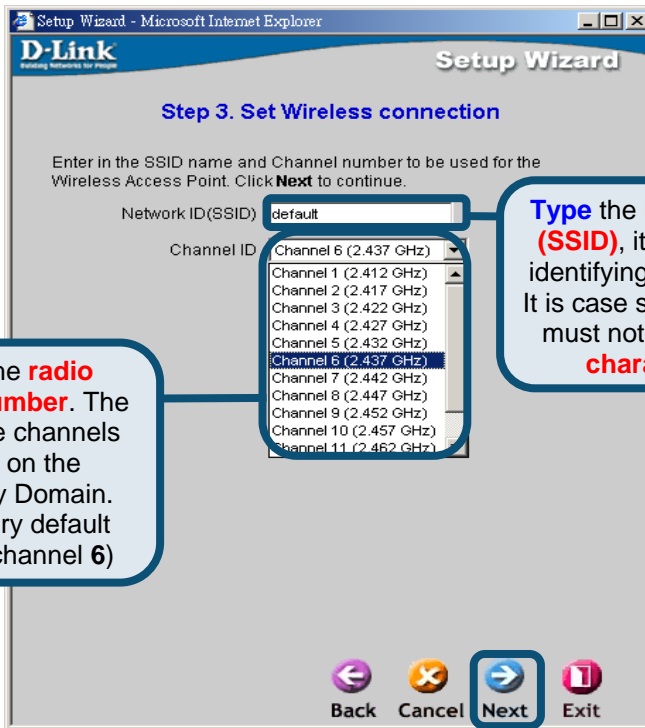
Setup Wizard - Microsoft Internet Explorer

D-Link
Building Networks for People

Setup Wizard

Step 3. Set Wireless connection

Enter in the SSID name and Channel number to be used for the Wireless Access Point. Click **Next** to continue.

Network ID(SSID) default

Channel ID Channel 6 (2.437 GHz)

Channel 1 (2.412 GHz)
Channel 2 (2.417 GHz)
Channel 3 (2.422 GHz)
Channel 4 (2.427 GHz)
Channel 5 (2.432 GHz)
Channel 6 (2.437 GHz)
Channel 7 (2.442 GHz)
Channel 8 (2.447 GHz)
Channel 9 (2.452 GHz)
Channel 10 (2.457 GHz)
Channel 11 (2.462 GHz)

Type the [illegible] (SSID), it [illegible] identifying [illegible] It is case s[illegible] must not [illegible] chara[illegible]

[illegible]he radio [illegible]umber. The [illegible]e channels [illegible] on the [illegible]y Domain. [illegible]ry default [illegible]channel 6)

Back Cancel Next Exit